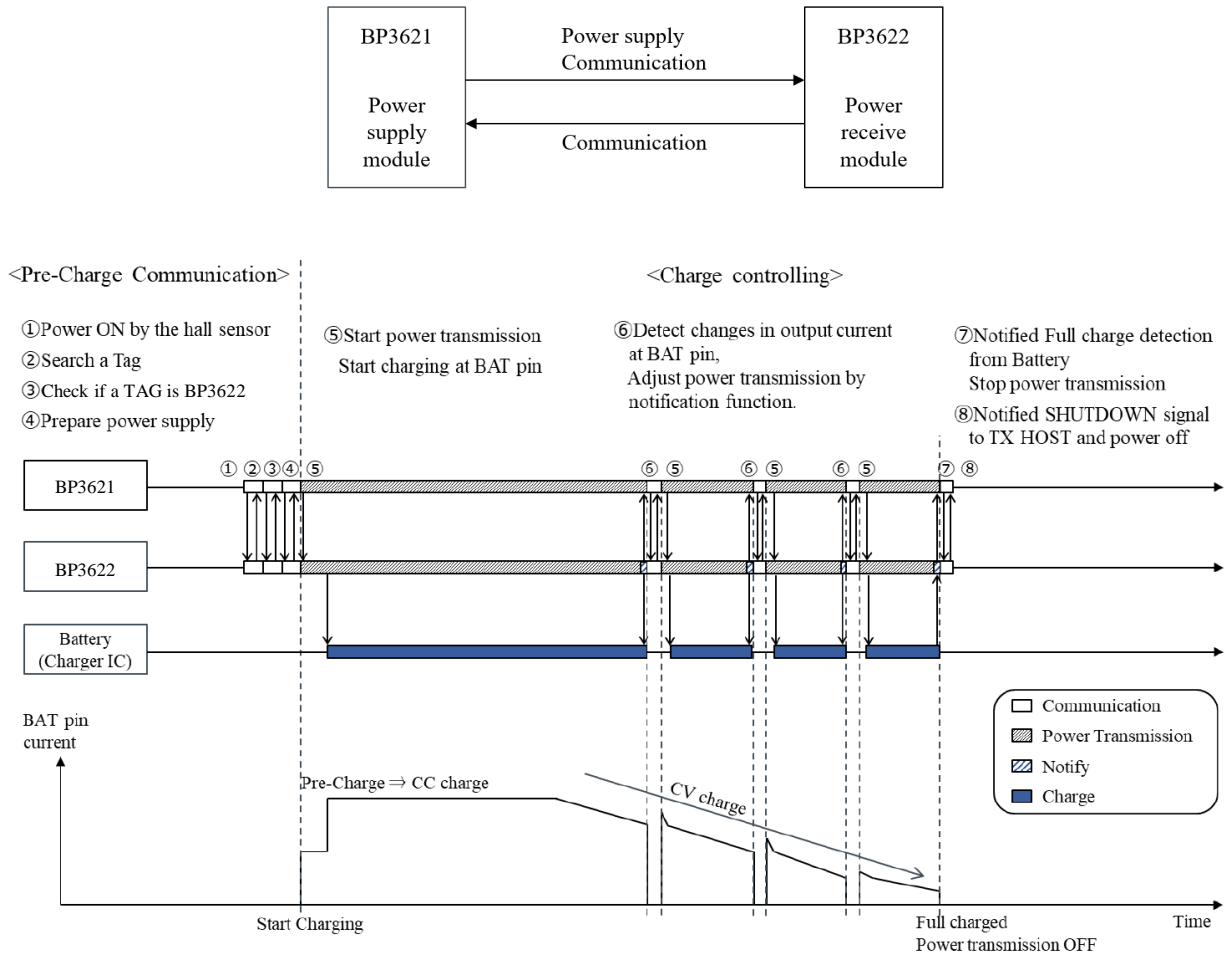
BP3621

Power supply module

Power supply
Communication

Communication

BP3622

Power receive module

<Pre-Charge Communication>

<Charge controlling>

①Power ON by the hall sensor
②Search a Tag
③Check if a TAG is BP3622
④Prepare power supply

⑤Start power transmission
Start charging at BAT pin

⑥Detect changes in output current at BAT pin,
Adjust power transmission by notification function.

⑦Notified Full charge detection from Battery
Stop power transmission
⑧Notified SHUTDOWN signal to TX HOST and power off

① ② ③ ④ ⑤ ⑥ ⑤ ⑥ ⑤ ⑥ ⑤ ⑦ ⑧

BP3621

BP3622

Battery (Charger IC)

Communication
Power Transmission
Notify
Charge

BAT pin current

Pre-Charge ⇒ CC charge

CV charge

Start Charging

Full charged
Power transmission OFF

Time